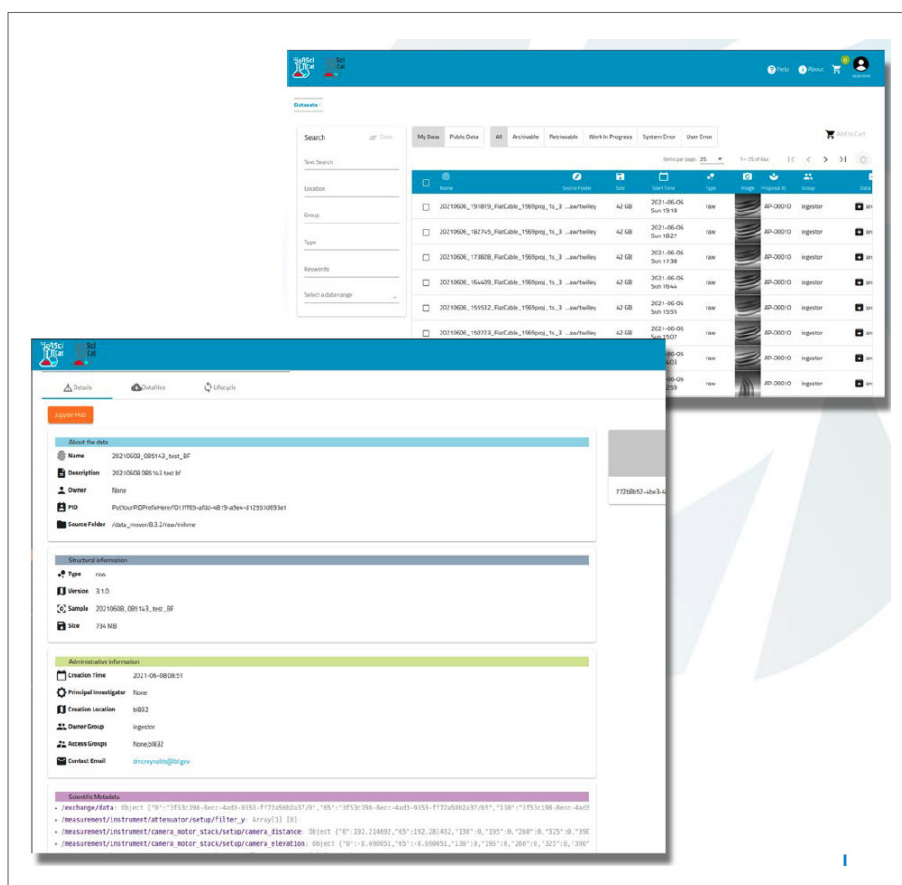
Sci Cat

Help About 0

Datasets

Search Clear

Text Search

Location

Group

Type

Keywords

Select a date range

My Data Public Data All Archivable Retrievable Work In Progress System Error User Error

Add to Cart

Items per page: 25 1 – 25 of 164

| | Name | Source Folder | Size | Start Time | Type | Image | Proposal ID | Group | Data |
|---|---|---|---|---|---|---|---|---|---|
| | 20210606_191819_FlatCable_1569proj_1s_3 | ...aw/twilley | 42 GB | 2021-06-06 Sun 19:18 | raw | | AP-00010 | ingestor | |
| | 20210606_182745_FlatCable_1569proj_1s_3 | ...aw/twilley | 42 GB | 2021-06-06 Sun 18:27 | raw | | AP-00010 | ingestor | |
| | 20210606_173828_FlatCable_1569proj_1s_3 | ...aw/twilley | 42 GB | 2021-06-06 Sun 17:38 | raw | | AP-00010 | ingestor | |
| | 20210606_164409_FlatCable_1569proj_1s_3 | ...aw/twilley | 42 GB | 2021-06-06 Sun 16:44 | raw | | AP-00010 | ingestor | |
| | 20210606_155532_FlatCable_1569proj_1s_3 | ...aw/twilley | 42 GB | 2021-06-06 Sun 15:55 | raw | | AP-00010 | ingestor | |
| | 20210606_150723_FlatCable_1569proj_1s_3 | ...aw/twilley | 42 GB | 2021-06-06 Sun 15:07 | raw | | AP-00010 | ingestor | |

Sci Cat

Details Datafiles Lifecycle

Jupyter Hub

About the data

Name 20210608_085143_test_BF

Description 20210608 085143 test bf

Owner None

PID PutYourPIDPrefixHere/f0177f65-afdd-4819-a9e4-d12597d693e1

Source Folder /data_mover/8.3.2/raw/milvine

772b8b57-abe3-4

Structural information

Type raw

Version 3.1.0

Sample 20210608_085143_test_BF

Size 734 MB

Administrative information

Creation Time 2021-06-08 08:51

Principal Investigator None

Creation Location bl832

Owner Group ingestor

Access Groups None,bl832

Contact Email dmcreynolds@lbl.gov

Scientific Metadata

/exchange/data: Object {"0":"3f53c398-8ecc-4ad3-9353-f772a58b2a37/0","65":"3f53c398-8ecc-4ad3-9353-f772a58b2a37/65","130":"3f53c398-8ecc-4ad3

/measurement/instrument/attenuator/setup/filter_y: Array[1] [0]

/measurement/instrument/camera_motor_stack/setup/camera_distance: Object {"0":192.214692,"65":192.281432,"130":0,"195":0,"260":0,"325":0,"390

/measurement/instrument/camera_motor_stack/setup/camera_elevation: Object {"0":-8.690051,"65":-8.690051,"130":0,"195":0,"260":0,"325":0,"390"